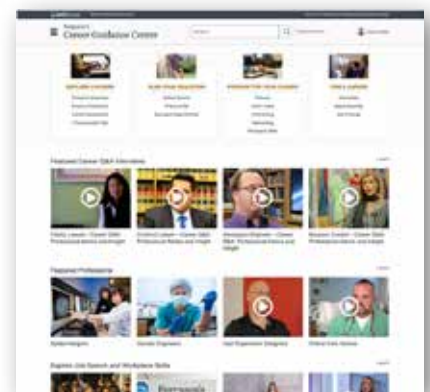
Ferguson's
Career Guidance Center

EXPLORE CAREERS

PLAN YOUR EDUCATION

PREPARE FOR YOUR CAREER

FIND A CAREER

Featured Career Q&A Interviews

Featured Professionals

Explore Job Search and Workplace Skills

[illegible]